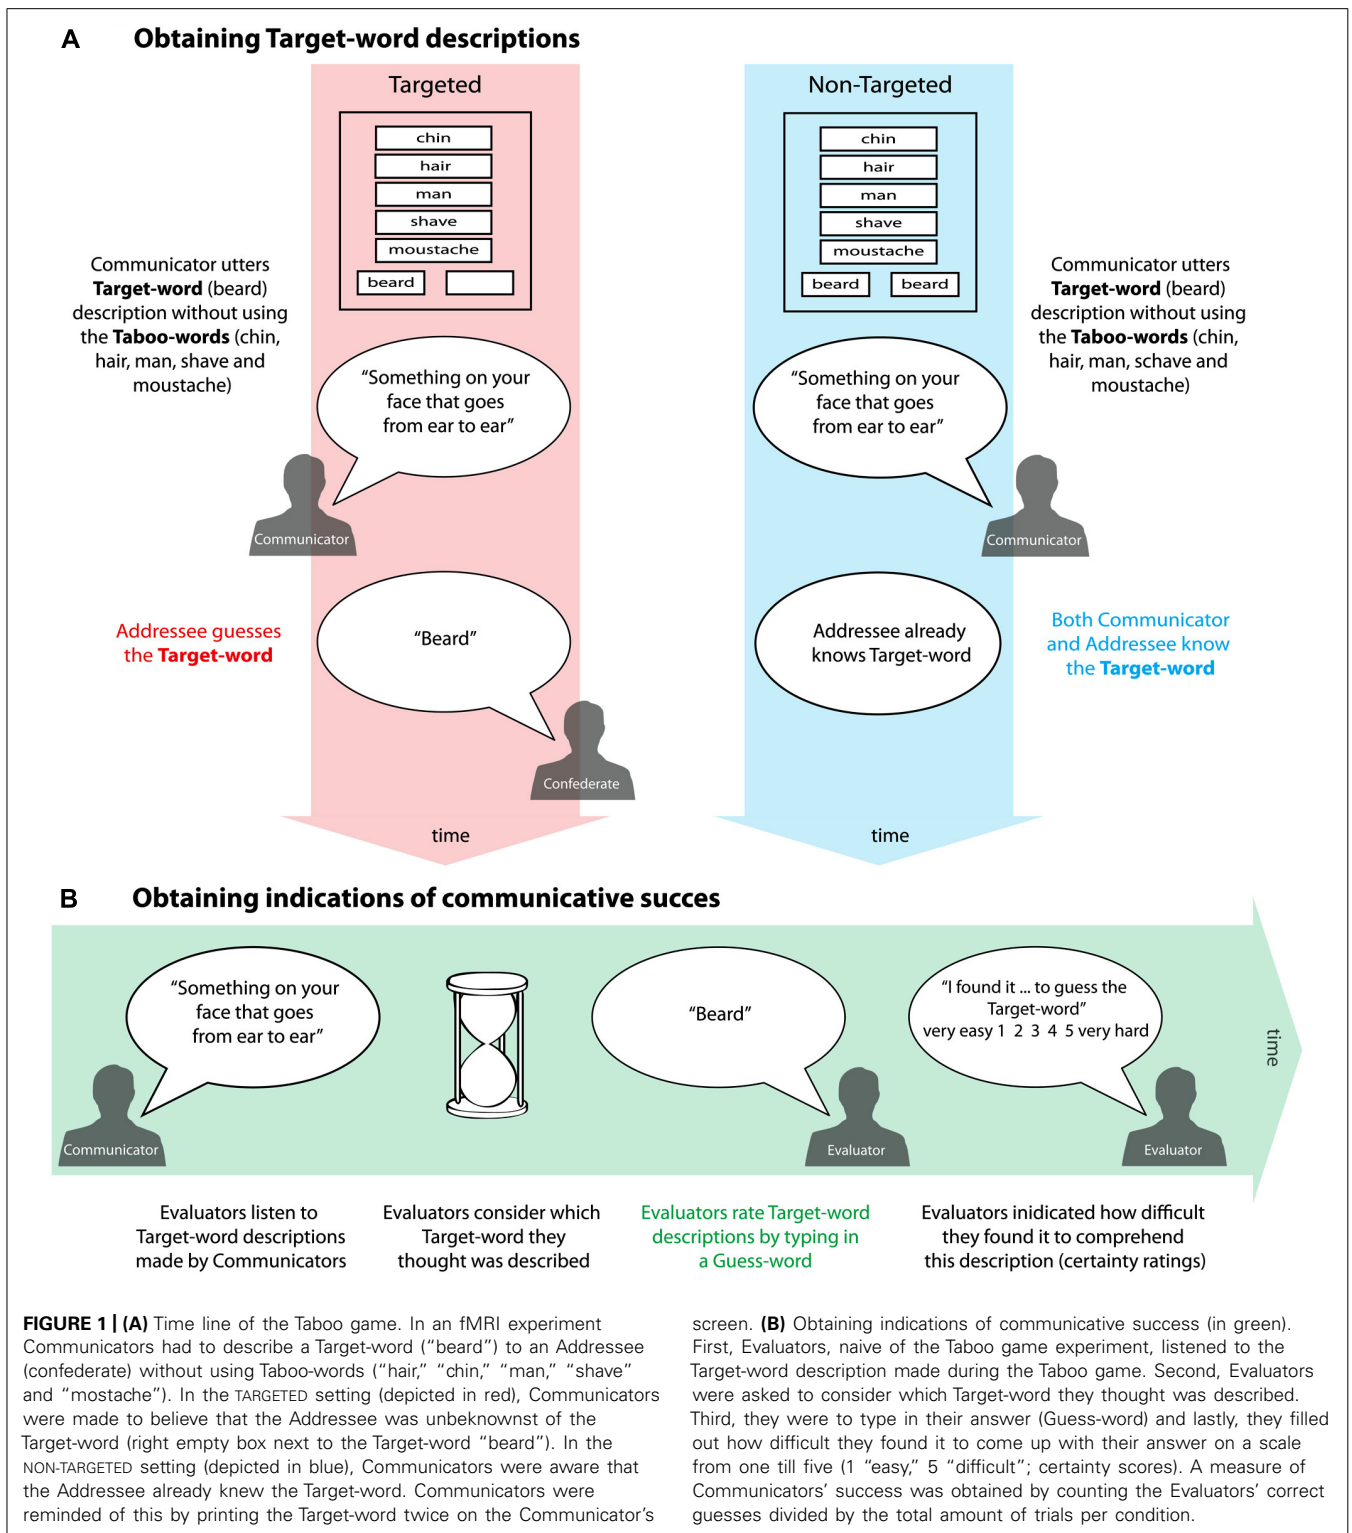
A Obtaining Target-word descriptions

Targeted

chin
hair
man
shave
moustache
beard

Communicator utters **Target-word** (beard) description without using the **Taboo-words** (chin, hair, man, shave and moustache)

"Something on your face that goes from ear to ear"

Communicator

Addressee guesses the **Target-word**

"Beard"

Confederate

time

Non-Targeted

chin
hair
man
shave
moustache
beard beard

Communicator utters **Target-word** (beard) description without using the **Taboo-words** (chin, hair, man, schave and moustache)

"Something on your face that goes from ear to ear"

Communicator

Addressee already knows Target-word

Both Communicator and Addressee know the **Target-word**

time

B Obtaining indications of communicative succes

"Something on your face that goes from ear to ear"

Communicator

"Beard"

Evaluator

"I found it ... to guess the Target-word"
very easy 1 2 3 4 5 very hard

Evaluator

time

Evaluators listen to Target-word descriptions made by Communicators

Evaluators consider which Target-word they thought was described

Evaluators rate Target-word descriptions by typing in a Guess-word

Evaluators inidicated how difficult they found it to comprehend this description (certainty ratings)

**FIGURE 1 | (A)** Time line of the Taboo game. In an fMRI experiment Communicators had to describe a Target-word ("beard") to an Addressee (confederate) without using Taboo-words ("hair," "chin," "man," "shave" and "mostache"). In the TARGETED setting (depicted in red), Communicators were made to believe that the Addressee was unbeknownst of the Target-word (right empty box next to the Target-word "beard"). In the NON-TARGETED setting (depicted in blue), Communicators were aware that the Addressee already knew the Target-word. Communicators were reminded of this by printing the Target-word twice on the Communicator's screen. **(B)** Obtaining indications of communicative success (in green). First, Evaluators, naive of the Taboo game experiment, listened to the Target-word description made during the Taboo game. Second, Evaluators were asked to consider which Target-word they thought was described. Third, they were to type in their answer (Guess-word) and lastly, they filled out how difficult they found it to come up with their answer on a scale from one till five (1 "easy," 5 "difficult"; certainty scores). A measure of Communicators' success was obtained by counting the Evaluators' correct guesses divided by the total amount of trials per condition.